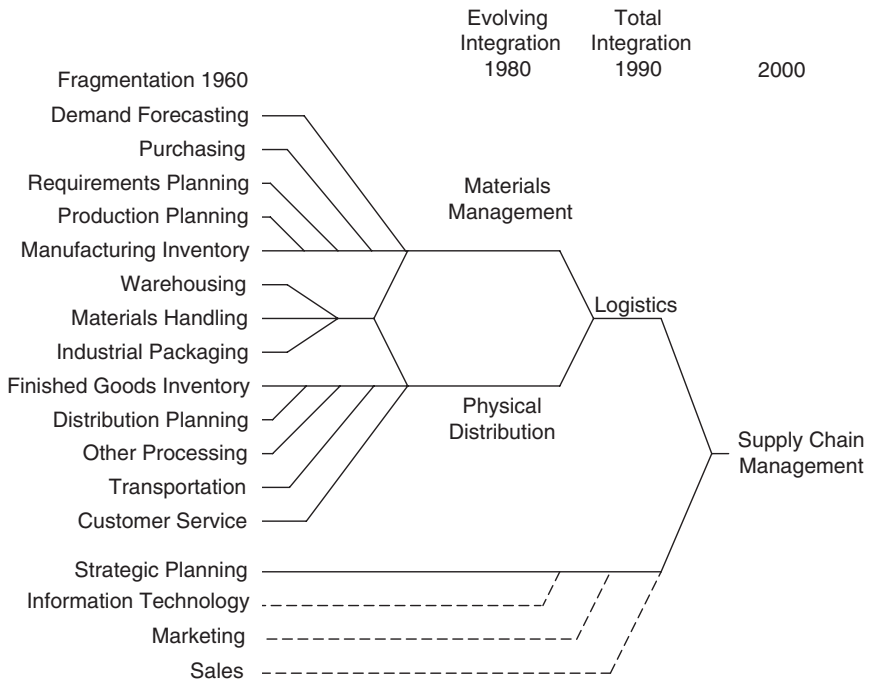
Evolving Integration 1980

Total Integration 1990

2000

Fragmentation 1960

Demand Forecasting

Purchasing

Requirements Planning

Production Planning

Manufacturing Inventory

Warehousing

Materials Handling

Industrial Packaging

Finished Goods Inventory

Distribution Planning

Other Processing

Transportation

Customer Service

Strategic Planning

Information Technology

Marketing

Sales

Materials Management

Physical Distribution

Logistics

Supply Chain Management